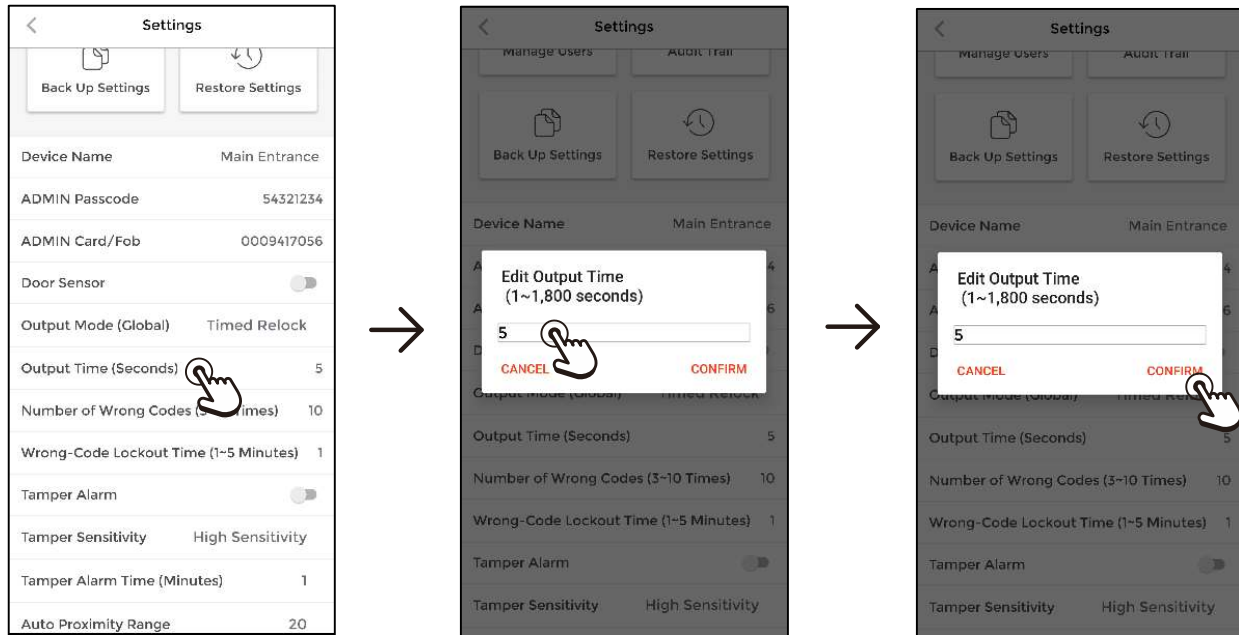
Settings

Back Up Settings
Restore Settings

Device Name Main Entrance
ADMIN Passcode 54321234
ADMIN Card/Fob 0009417056
Door Sensor
Output Mode (Global) Timed Relock
Output Time (Seconds) 5
Number of Wrong Codes ([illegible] Times) 10
Wrong-Code Lockout Time (1~5 Minutes) 1
Tamper Alarm
Tamper Sensitivity High Sensitivity
Tamper Alarm Time (Minutes) 1
Auto Proximity Range 20

Settings
Manage Users
Audit Trail
Back Up Settings
Restore Settings
Device Name Main Entrance
Edit Output Time
(1~1,800 seconds)
5
CANCEL
CONFIRM
Output Mode (Global) Timed Relock
Output Time (Seconds) 5
Number of Wrong Codes (3~10 Times) 10
Wrong-Code Lockout Time (1~5 Minutes) 1
Tamper Alarm
Tamper Sensitivity High Sensitivity

Settings
Manage Users
Audit Trail
Back Up Settings
Restore Settings
Device Name Main Entrance
Edit Output Time
(1~1,800 seconds)
5
CANCEL
CONFIRM
Output Mode (Global) Timed Relock
Output Time (Seconds) 5
Number of Wrong Codes (3~10 Times) 10
Wrong-Code Lockout Time (1~5 Minutes) 1
Tamper Alarm
Tamper Sensitivity High Sensitivity